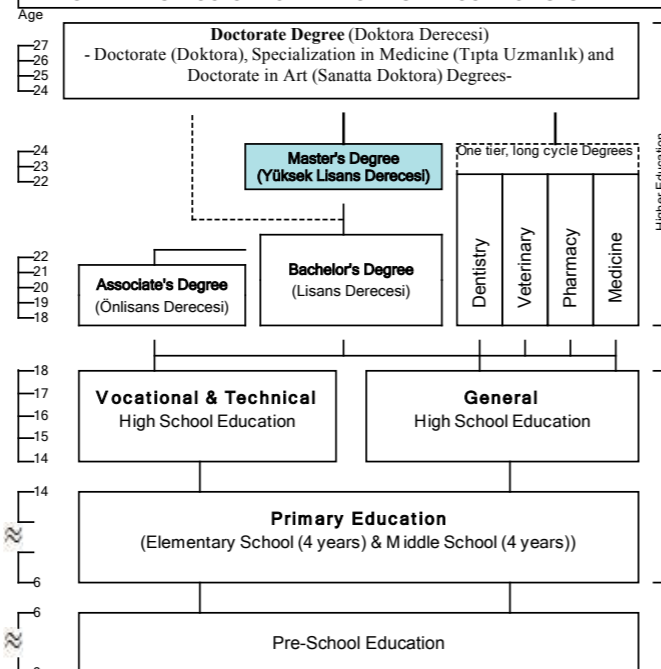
Age

27
26
25
24

Doctorate Degree (Doktora Derecesi)
- Doctorate (Doktora), Specialization in Medicine (Tıpta Uzmanlık) and Doctorate in Art (Sanatta Doktora) Degrees-

24
23
22

Master's Degree
(Yüksek Lisans Derecesi)

One tier, long cycle Degrees

22
21
20
19
18

Associate's Degree
(Önlisans Derecesi)

Bachelor's Degree
(Lisans Derecesi)

Dentistry

Veterinary

Pharmacy

Medicine

Higher Education

18
17
16
15
14

Vocational & Technical
High School Education

General
High School Education

14

≈

6

Primary Education
(Elementary School (4 years) & Middle School (4 years))

6

≈

Pre-School Education